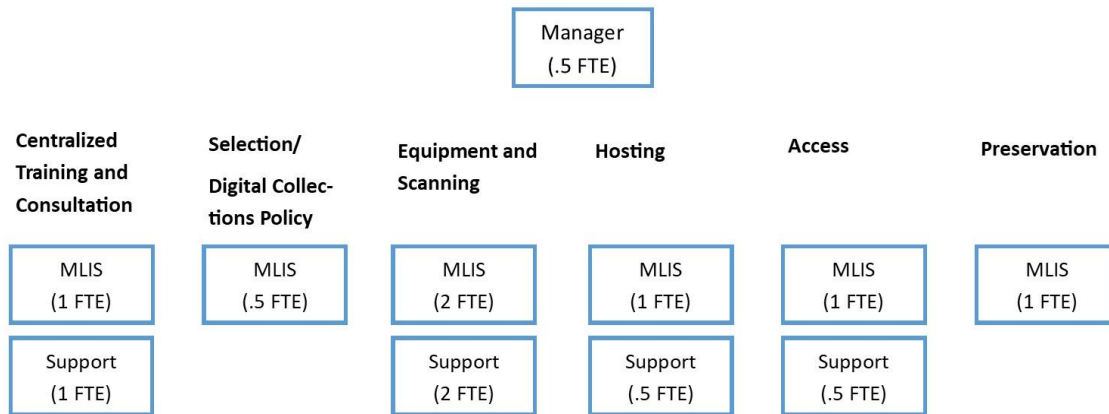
Manager
(.5 FTE)

Centralized Training and Consultation

MLIS
(1 FTE)

Support
(1 FTE)

Selection/ Digital Collections Policy

MLIS
(.5 FTE)

Equipment and Scanning

MLIS
(2 FTE)

Support
(2 FTE)

Hosting

MLIS
(1 FTE)

Support
(.5 FTE)

Access

MLIS
(1 FTE)

Support
(.5 FTE)

Preservation

MLIS
(1 FTE)